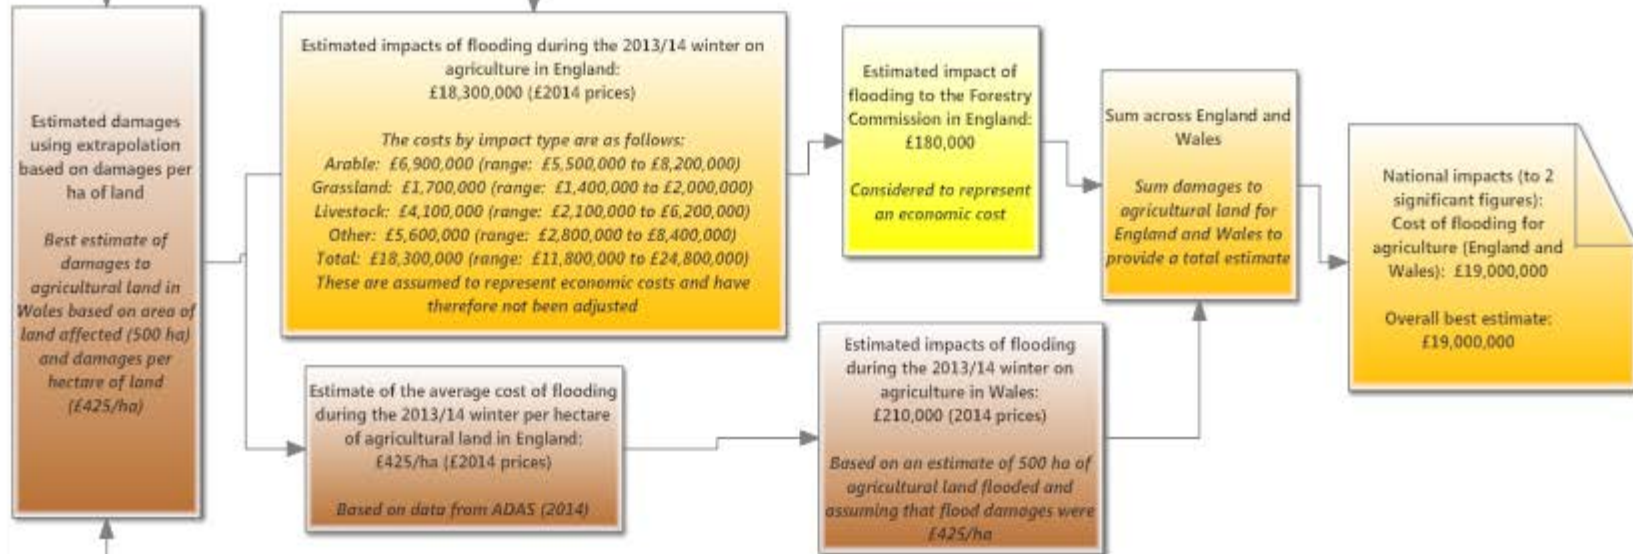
Estimated damages using extrapolation based on damages per ha of land

Best estimate of damages to agricultural land in Wales based on area of land affected (500 ha) and damages per hectare of land (£425/ha)

Estimated impacts of flooding during the 2013/14 winter on agriculture in England: £18,300,000 (£2014 prices)

The costs by impact type are as follows:
Arable: £6,900,000 (range: £5,500,000 to £8,200,000)
Grassland: £1,700,000 (range: £1,400,000 to £2,000,000)
Livestock: £4,100,000 (range: £2,100,000 to £6,200,000)
Other: £5,600,000 (range: £2,800,000 to £8,400,000)
Total: £18,300,000 (range: £11,800,000 to £24,800,000)
These are assumed to represent economic costs and have therefore not been adjusted

Estimated impact of flooding to the Forestry Commission in England: £180,000

Considered to represent an economic cost

Sum across England and Wales

Sum damages to agricultural land for England and Wales to provide a total estimate

National impacts (to 2 significant figures): Cost of flooding for agriculture (England and Wales): £19,000,000

Overall best estimate: £19,000,000

Estimate of the average cost of flooding during the 2013/14 winter per hectare of agricultural land in England: £425/ha (£2014 prices)

Based on data from ADAS (2014)

Estimated impacts of flooding during the 2013/14 winter on agriculture in Wales: £210,000 (2014 prices)

Based on an estimate of 500 ha of agricultural land flooded and assuming that flood damages were £425/ha